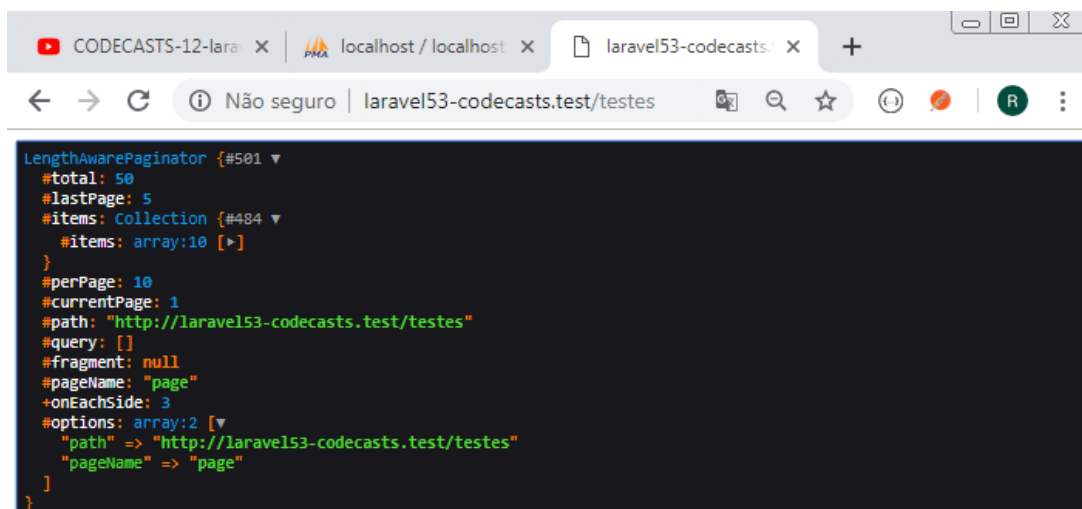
CODECASTS-12-lara ×
localhost / localhost ×
laravel53-codecasts. ×
+

Não seguro | laravel53-codecasts.test/testes

R

LengthAwarePaginator {#501 ▼
#total: 50
#lastPage: 5
#items: Collection {#484 ▼
#items: array:10 [▶]
}
#perPage: 10
#currentPage: 1
#path: "http://laravel53-codecasts.test/testes"
#query: []
#fragment: null
#pageName: "page"
+onEachSide: 3
#options: array:2 [▼
"path" => "http://laravel53-codecasts.test/testes"
"pageName" => "page"
]
}